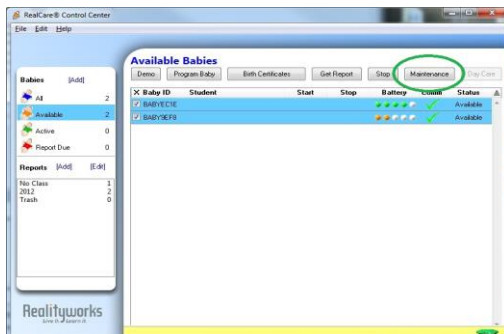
RealCare® Control Center

File Edit Help

Babies [Add]

All 2

Available 2

Active 0

Report Due 0

Reports [Add] [Edit]

No Class 1

2012 2

Trash 0

Realityworks

live it. learn it.

Available Babies

Demo | Program Baby | Birth Certificates | Get Report | Stop | Maintenance | Day Care

| X | Baby ID | Student | Start | Stop | Battery | Comm | Status |
|---|---|---|---|---|---|---|---|
| ☑ | BABYEC1E | | | | | ✓ | Available |
| ☑ | BABY9EF8 | | | | | ✓ | Available |